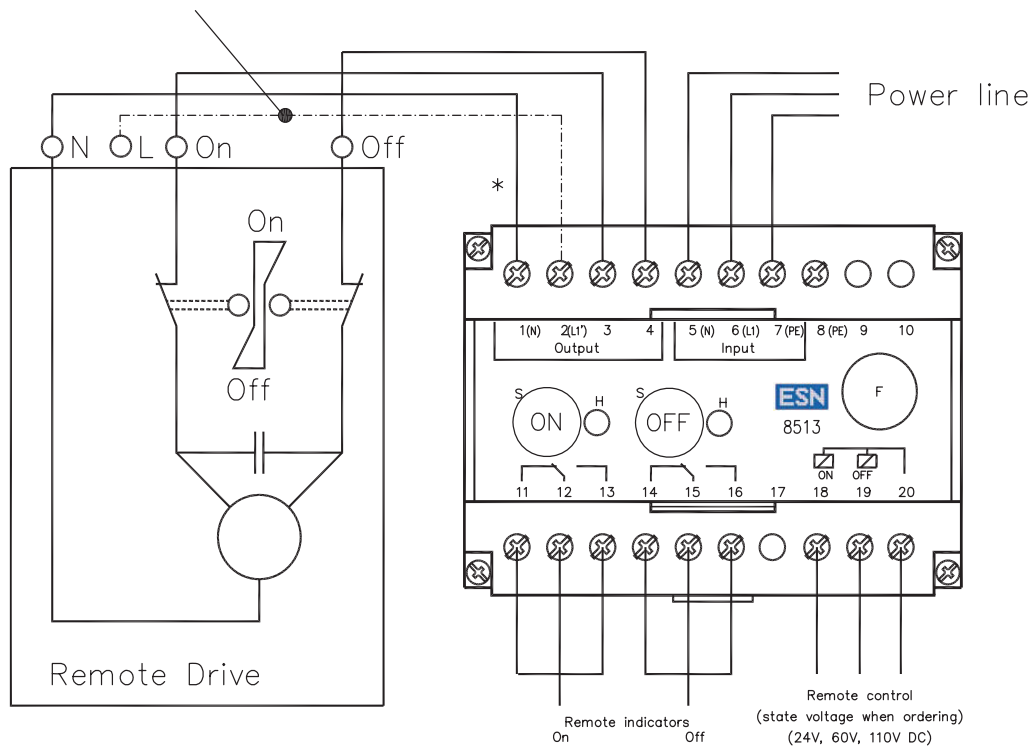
Power line

N L On Off

*

On

Off

Remote Drive

1(N) 2(L1') 3 4
Output

5 (N) 6 (L1) 7 (PE)
Input

8 (PE) 9 10

S ON H

S OFF H

ESN
8513

F

11 12 13 14 15 16 17 18 19 20

ON OFF

Remote indicators
On Off

Remote control
(state voltage when ordering)
(24V, 60V, 110V DC)